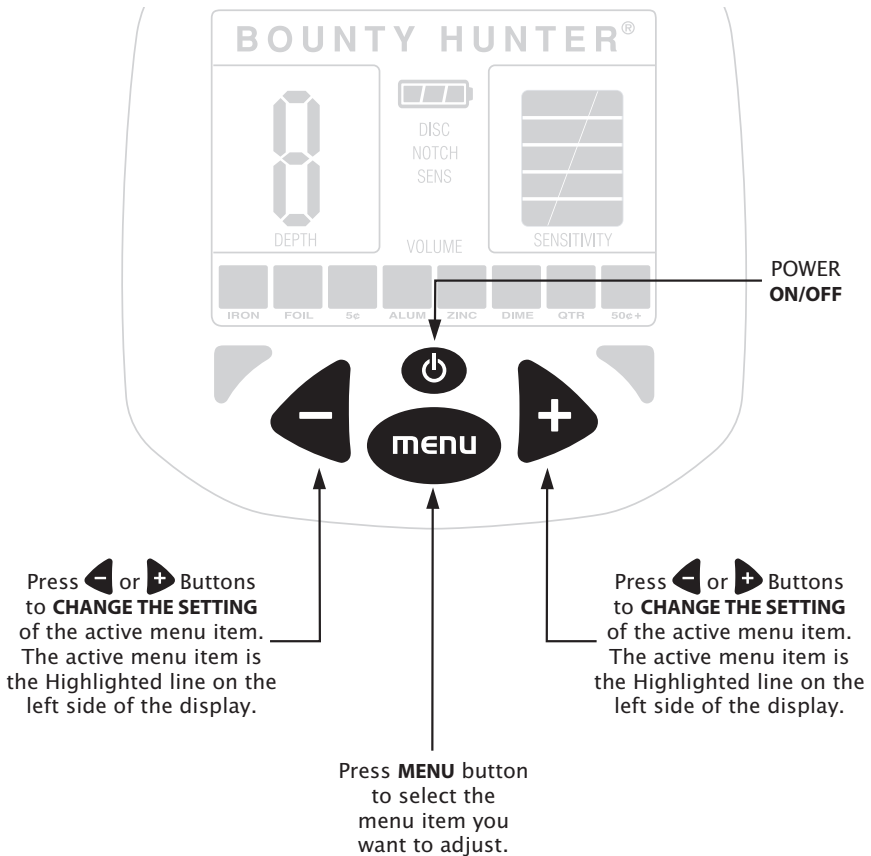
BOUNTY HUNTER®

DISC
NOTCH
SENS

DEPTH

VOLUME

SENSITIVITY

IRON FOIL 5¢ ALUM ZINC DIME QTR 50¢+

POWER
**ON/OFF**

menu

Press − or + Buttons to **CHANGE THE SETTING** of the active menu item. The active menu item is the Highlighted line on the left side of the display.

Press − or + Buttons to **CHANGE THE SETTING** of the active menu item. The active menu item is the Highlighted line on the left side of the display.

Press **MENU** button to select the menu item you want to adjust.